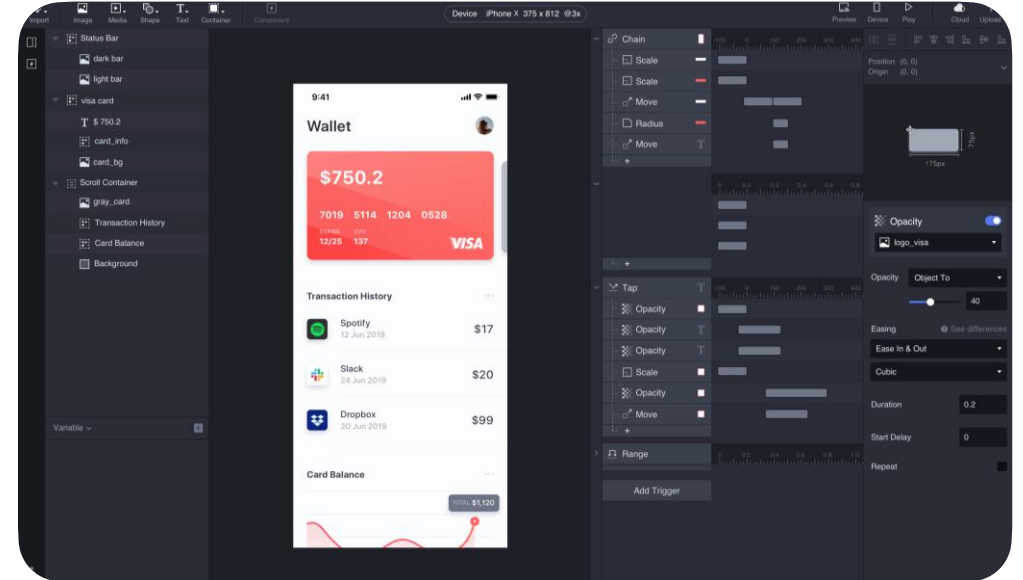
Import Image Media Shape Text Container Component

Device iPhone X 375 x 812 @3x

Preview Device Play Cloud Upload

Status Bar
dark bar
light bar
visa card
$ 750.2
card_info
card_bg
Scroll Container
gray_card
Transaction History
Card Balance
Background

Variable

9:41

Wallet

$750.2

7019 5114 1204 0528

EXPIRE CVV
12/25 137

VISA

Transaction History

Spotify
12 Jun 2019
$17

Slack
24 Jun 2019
$20

Dropbox
30 Jun 2019
$99

Card Balance

TOTAL $1,120

Chain
Scale
Scale
Move
Radius
Move

Tap
Opacity
Opacity
Opacity
Scale
Opacity
Move

Range

Add Trigger

Position (0, 0)
Origin (0, 0)

175px
75px

Opacity
logo_visa

Opacity Object To
40

Easing See differences
Ease In & Out
Cubic

Duration 0.2
Start Delay 0
Repeat